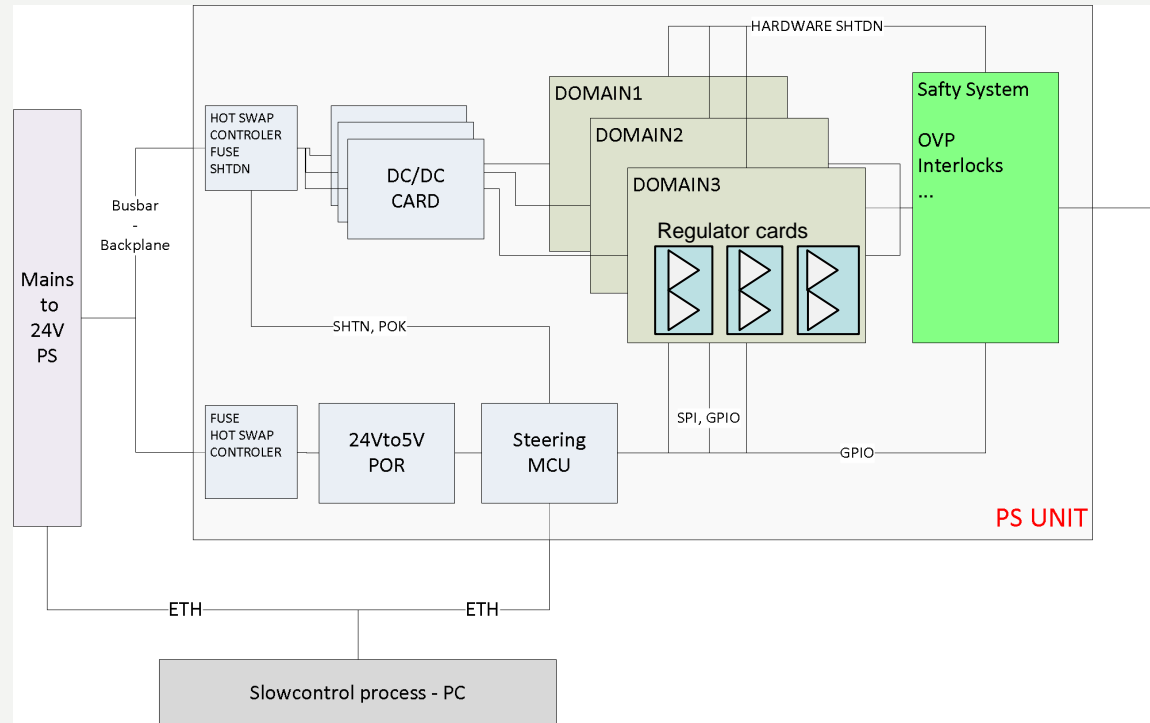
HARDWARE SHTDN

Mains to 24V PS

Busbar - Backplane

HOT SWAP CONTROLER FUSE SHTDN

DC/DC CARD

DOMAIN1

DOMAIN2

DOMAIN3

Regulator cards

Safty System

OVP
Interlocks
...

SHTN, POK

FUSE HOT SWAP CONTROLER

24Vto5V POR

Steering MCU

SPI, GPIO

GPIO

PS UNIT

ETH

ETH

Slowcontrol process - PC